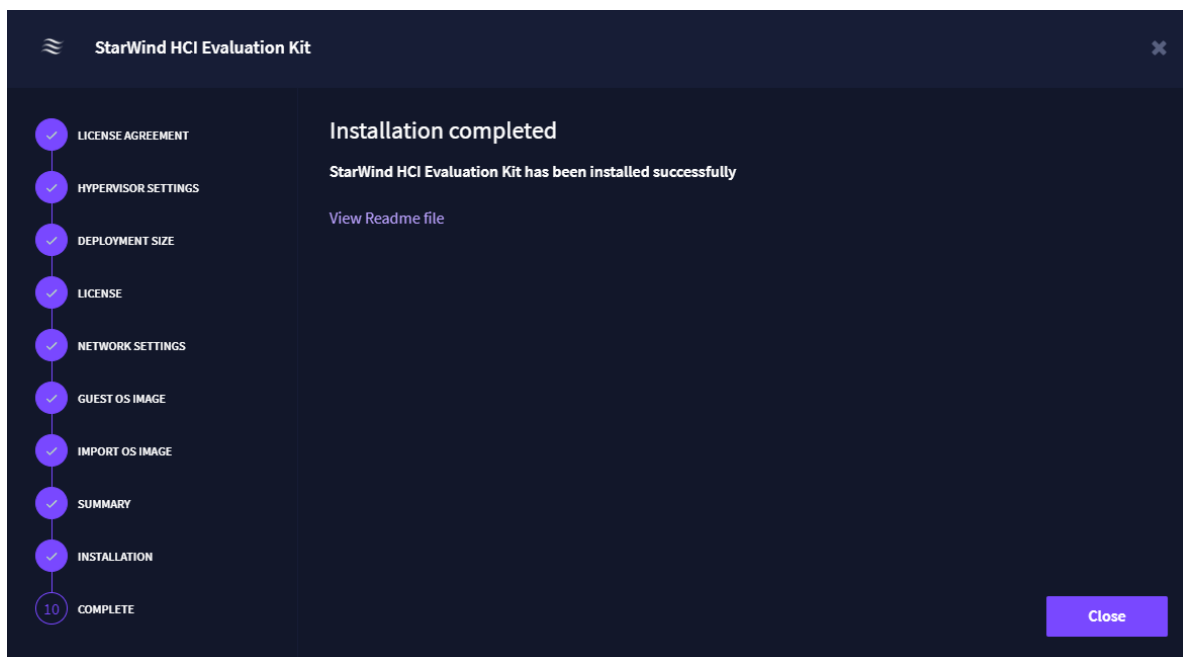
StarWind HCI Evaluation Kit

LICENSE AGREEMENT
HYPERVISOR SETTINGS
DEPLOYMENT SIZE
LICENSE
NETWORK SETTINGS
GUEST OS IMAGE
IMPORT OS IMAGE
SUMMARY
INSTALLATION
10 COMPLETE

Installation completed

StarWind HCI Evaluation Kit has been installed successfully

View Readme file

Close